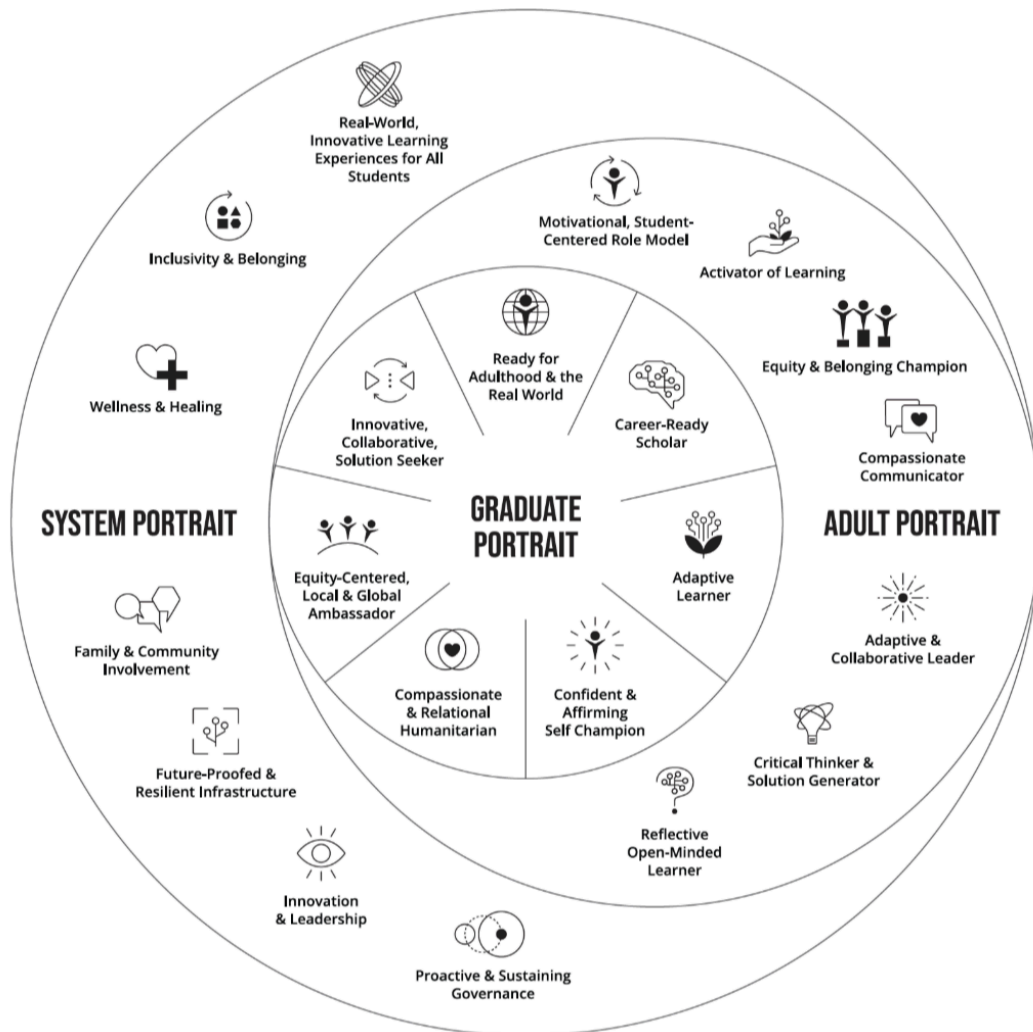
Real-World, Innovative Learning Experiences for All Students

Inclusivity & Belonging

Wellness & Healing

SYSTEM PORTRAIT

Family & Community Involvement

Future-Proofed & Resilient Infrastructure

Innovation & Leadership

Proactive & Sustaining Governance

Motivational, Student-Centered Role Model

Activator of Learning

Equity & Belonging Champion

Compassionate Communicator

ADULT PORTRAIT

Adaptive & Collaborative Leader

Critical Thinker & Solution Generator

Reflective Open-Minded Learner

Ready for Adulthood & the Real World

Career-Ready Scholar

Innovative, Collaborative, Solution Seeker

GRADUATE PORTRAIT

Equity-Centered, Local & Global Ambassador

Adaptive Learner

Compassionate & Relational Humanitarian

Confident & Affirming Self Champion